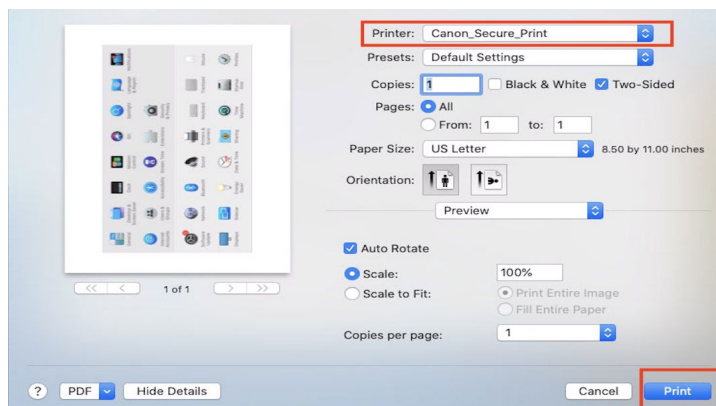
Printer: Canon_Secure_Print

Presets: Default Settings

Copies: 1 Black & White Two-Sided

Pages: All

From: 1 to: 1

Paper Size: US Letter 8.50 by 11.00 inches

Orientation:

Preview

Auto Rotate

Scale: 100%

Scale to Fit: Print Entire Image

Fill Entire Paper

Copies per page: 1

1 of 1

? PDF Hide Details Cancel Print